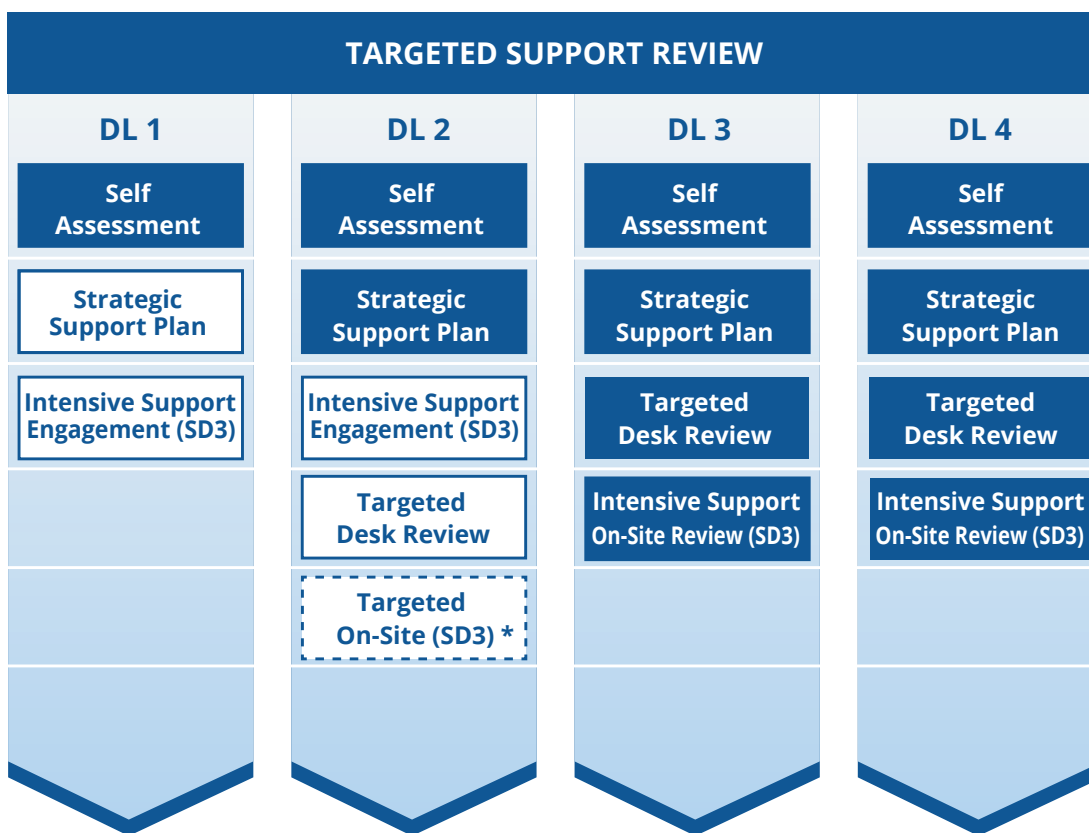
TARGETED SUPPORT REVIEW

DL 1

Self Assessment

Strategic Support Plan

Intensive Support Engagement (SD3)

DL 2

Self Assessment

Strategic Support Plan

Intensive Support Engagement (SD3)

Targeted Desk Review

Targeted On-Site (SD3) *

DL 3

Self Assessment

Strategic Support Plan

Targeted Desk Review

Intensive Support On-Site Review (SD3)

DL 4

Self Assessment

Strategic Support Plan

Targeted Desk Review

Intensive Support On-Site Review (SD3)